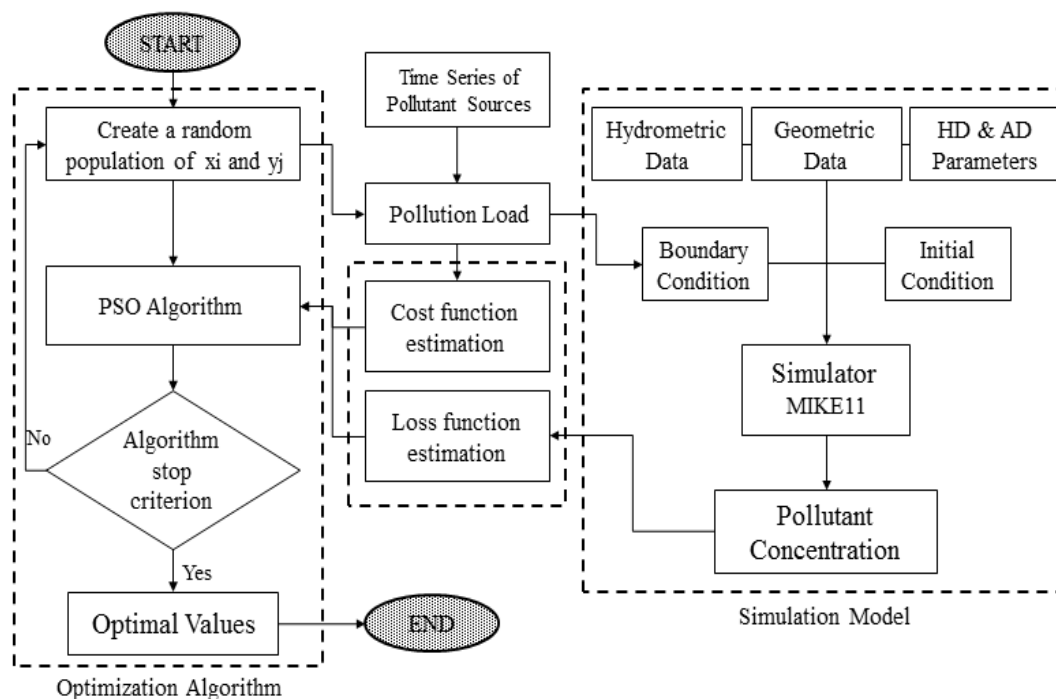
START

Create a random population of xi and yj

PSO Algorithm

No

Algorithm stop criterion

Yes

Optimal Values

END

Optimization Algorithm

Time Series of Pollutant Sources

Pollution Load

Cost function estimation

Loss function estimation

Hydrometric Data

Geometric Data

HD & AD Parameters

Boundary Condition

Initial Condition

Simulator MIKE11

Pollutant Concentration

Simulation Model